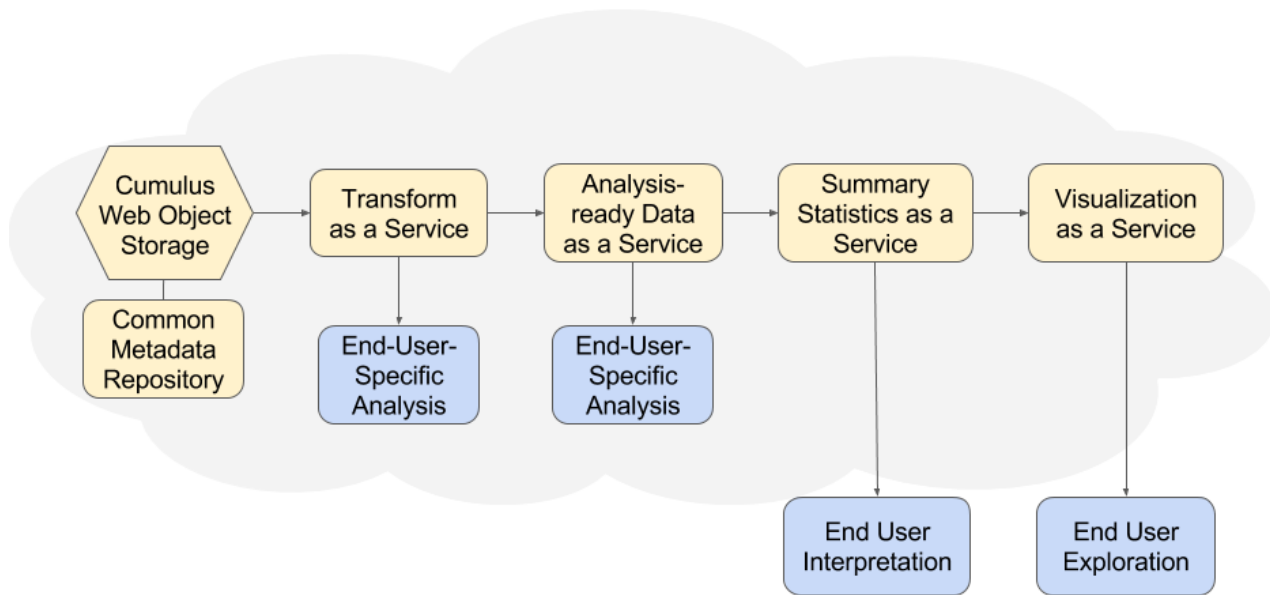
Cumulus Web Object Storage

Common Metadata Repository

Transform as a Service

End-User-Specific Analysis

Analysis-ready Data as a Service

End-User-Specific Analysis

Summary Statistics as a Service

End User Interpretation

Visualization as a Service

End User Exploration